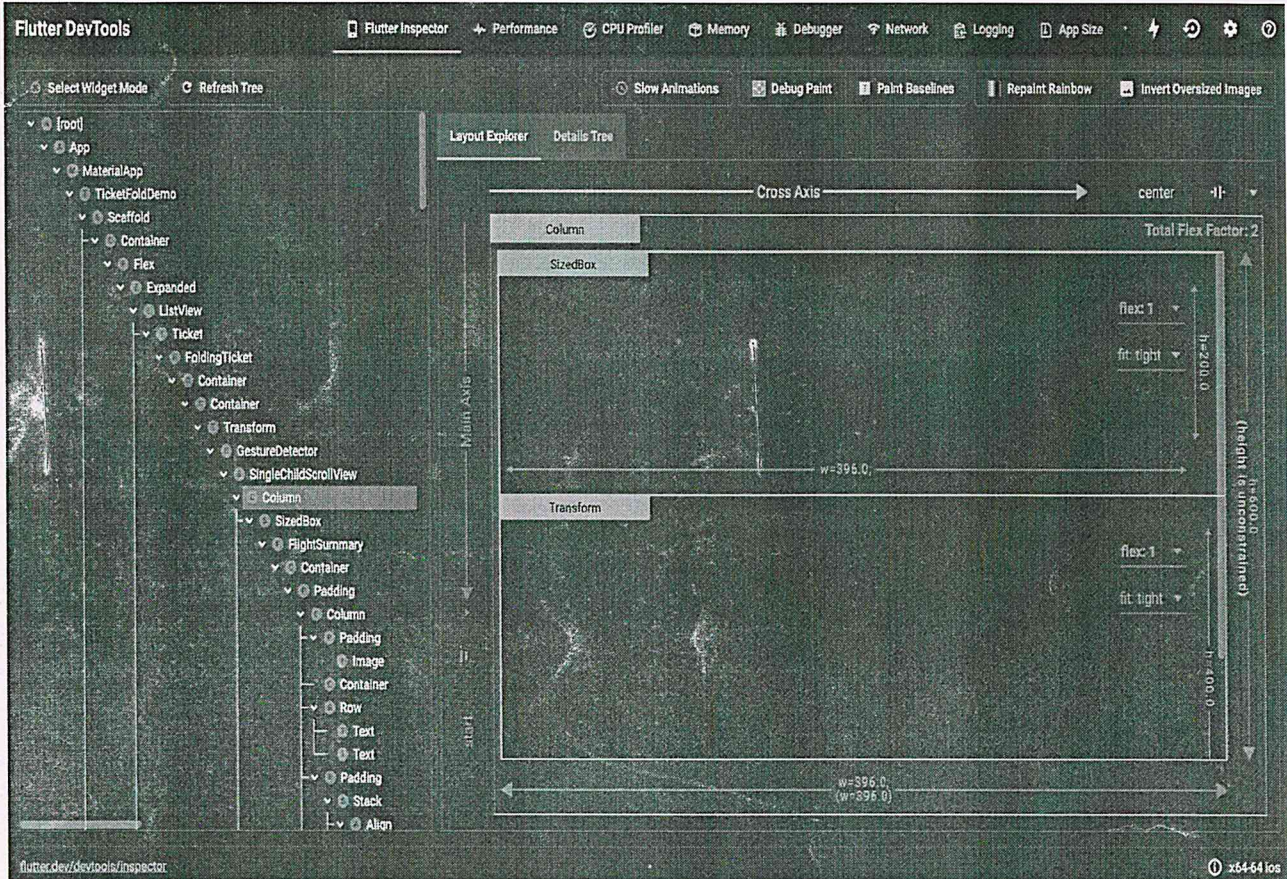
Flutter DevTools

Flutter Inspector Performance CPU Profiler Memory Debugger Network Logging App Size

Select Widget Mode Refresh Tree

Slow Animations Debug Paint Paint Baselines Repaint Rainbow Invert Oversized Images

[root]
App
MaterialApp
TicketFoldDemo
Scaffold
Container
Flex
Expanded
ListView
Ticket
FoldingTicket
Container
Container
Transform
GestureDetector
SingleChildScrollView
Column
SizedBox
FlightSummary
Container
Padding
Column
Padding
Image
Container
Row
Text
Text
Padding
Stack
Align

Layout Explorer Details Tree

Cross Axis

center

Column

Total Flex Factor: 2

SizedBox

flex: 1

fit: tight

h=200.0

w=396.0

Main Axis

h=600.0
(height is unconstrained)

Transform

flex: 1

fit: tight

h=400.0

start

w=396.0
(w=396.0)

flutter.dev/devtools/inspector

x64-64 ios